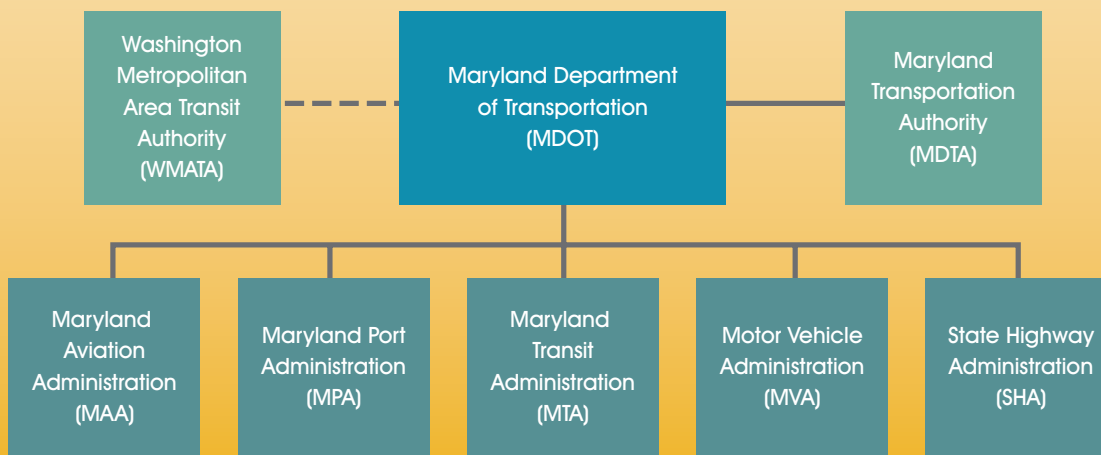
Washington Metropolitan Area Transit Authority (WMATA)

Maryland Department of Transportation (MDOT)

Maryland Transportation Authority (MDTA)

Maryland Aviation Administration (MAA)

Maryland Port Administration (MPA)

Maryland Transit Administration (MTA)

Motor Vehicle Administration (MVA)

State Highway Administration (SHA)